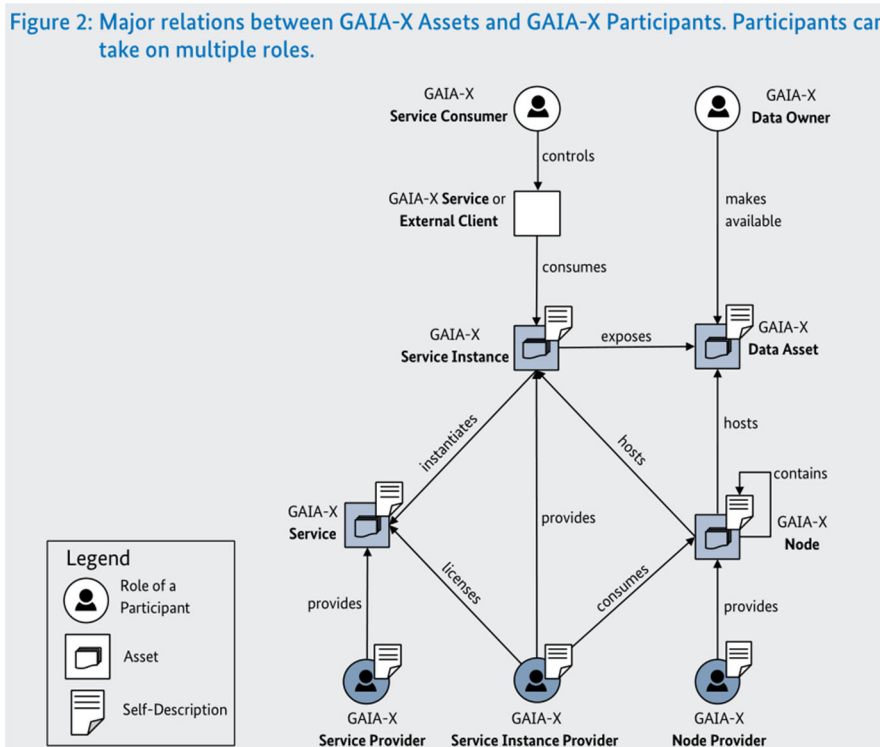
Figure 2: Major relations between GAIA-X Assets and GAIA-X Participants. Participants car take on multiple roles.

GAIA-X
Service Consumer

GAIA-X
Data Owner

controls

GAIA-X Service or
External Client

makes available

consumes

GAIA-X
Service Instance

exposes

GAIA-X
Data Asset

instantiates

hosts

hosts

contains

GAIA-X
Service

provides

GAIA-X
Node

licenses

consumes

provides

provides

Legend

Role of a Participant

Asset

Self-Description

GAIA-X
Service Provider

GAIA-X
Service Instance Provider

GAIA-X
Node Provider